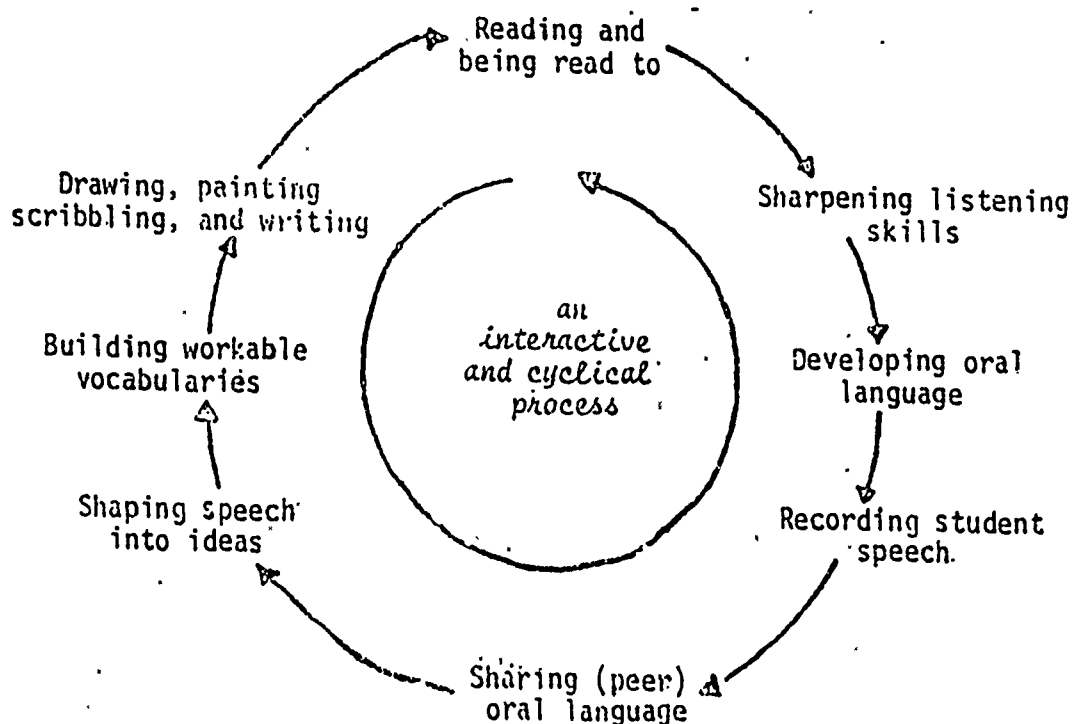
Reading and being read to

Sharpening listening skills

Developing oral language

Recording student speech

Sharing (peer) oral language

Shaping speech into ideas

Building workable vocabularies

Drawing, painting scribbling, and writing

an interactive and cyclical process